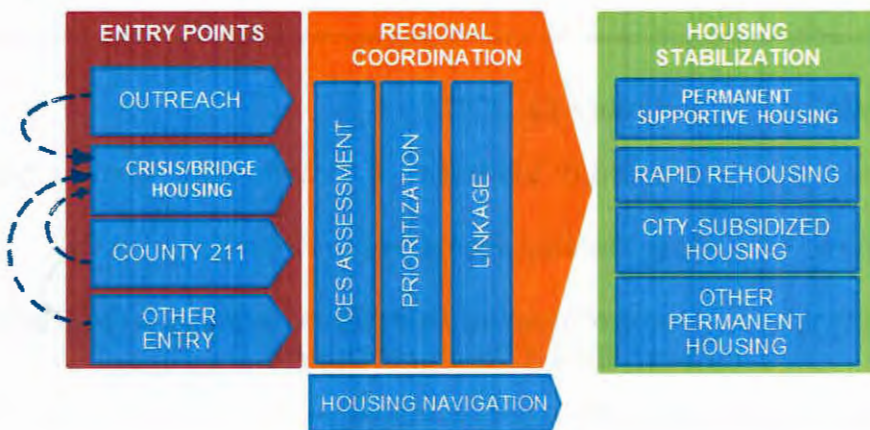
ENTRY POINTS

OUTREACH

CRISIS/BRIDGE HOUSING

COUNTY 211

OTHER ENTRY

REGIONAL COORDINATION

CES ASSESSMENT

PRIORITIZATION

LINKAGE

HOUSING NAVIGATION

HOUSING STABILIZATION

PERMANENT SUPPORTIVE HOUSING

RAPID REHOUSING

CITY-SUBSIDIZED HOUSING

OTHER PERMANENT HOUSING